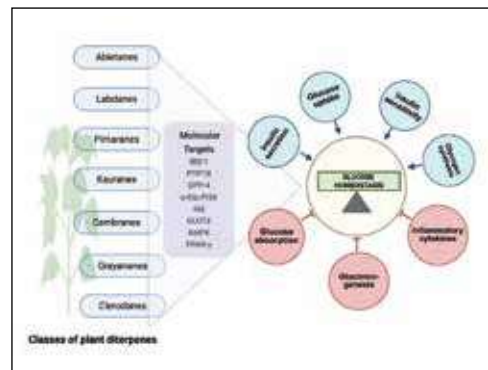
Abietanes

Labdanes

Pimaranes

Kauranes

Cembranes

Grayananes

Clerodanes

Classes of plant diterpenes

Molecular Targets
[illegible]
PTP1B
DPP-4
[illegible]
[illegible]
GLUT4
AMPK
PPAR-γ

GLUCOSE HOMEOSTASIS

Glucose uptake

Insulin sensitivity

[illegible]

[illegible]

Glucose absorption

Gluconeogenesis

Inflammatory cytokines